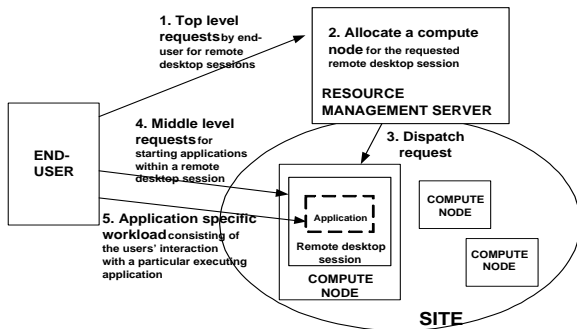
1. Top level requests by end-user for remote desktop sessions

2. Allocate a compute node for the requested remote desktop session

RESOURCE MANAGEMENT SERVER

END-USER

4. Middle level requests for starting applications within a remote desktop session

3. Dispatch request

5. Application specific workload consisting of the users' interaction with a particular executing application

Application

Remote desktop session

COMPUTE NODE

COMPUTE NODE

COMPUTE NODE

SITE